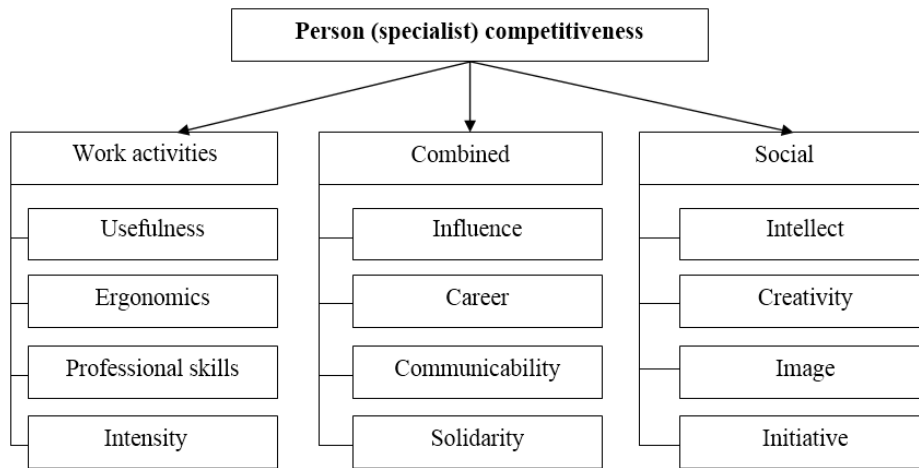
Person (specialist) competitiveness

Work activities
Usefulness
Ergonomics
Professional skills
Intensity

Combined
Influence
Career
Communicability
Solidarity

Social
Intellect
Creativity
Image
Initiative